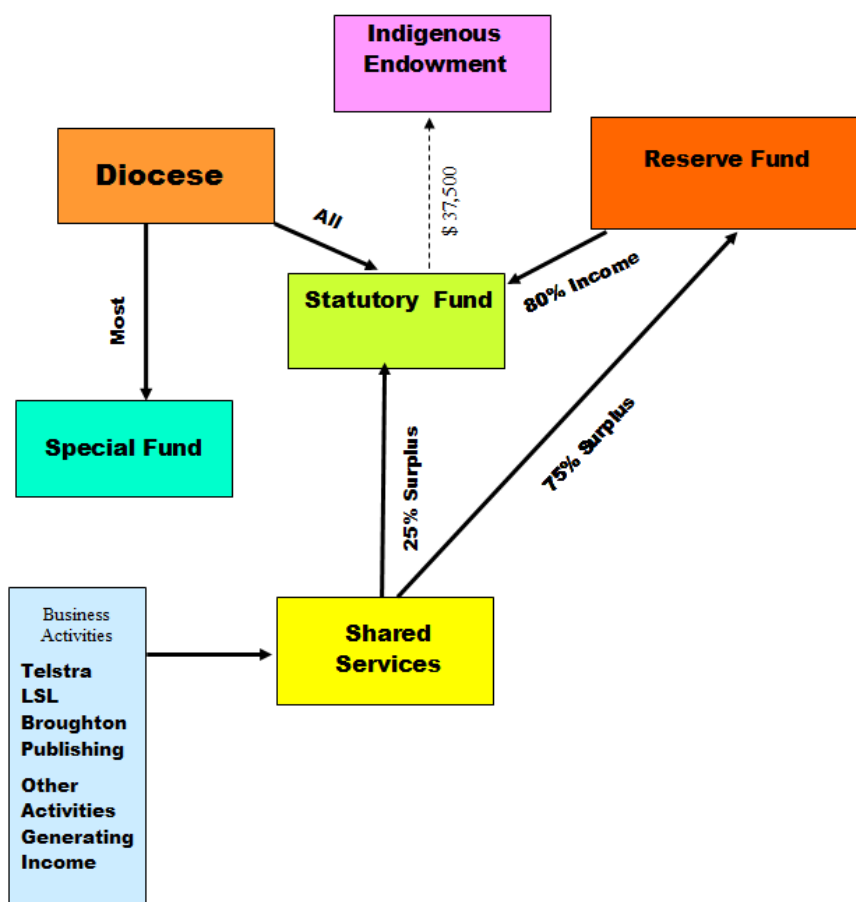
Indigenous Endowment

Diocese

Reserve Fund

All

$ 37,500

Statutory Fund

80% Income

Most

Special Fund

25% Surplus

75% Surplus

Business Activities

Telstra
LSL
Broughton Publishing

Other Activities Generating Income

Shared Services